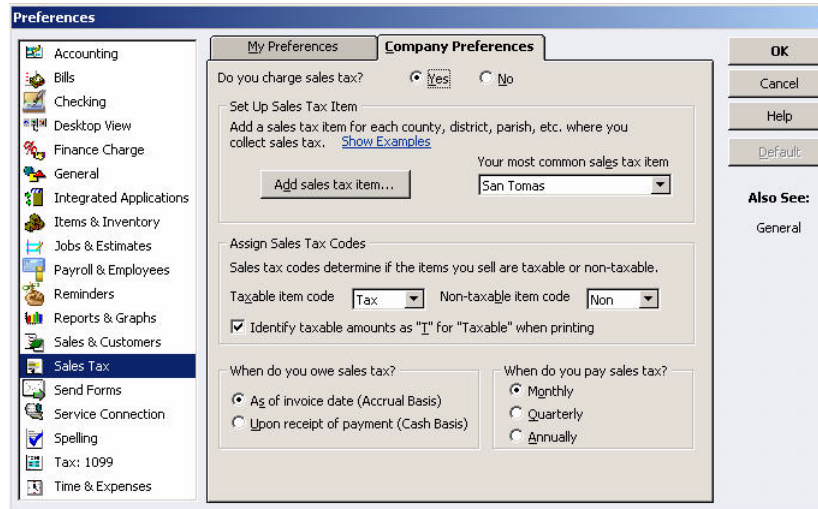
Preferences

Accounting
Bills
Checking
Desktop View
Finance Charge
General
Integrated Applications
Items & Inventory
Jobs & Estimates
Payroll & Employees
Reminders
Reports & Graphs
Sales & Customers
Sales Tax
Send Forms
Service Connection
Spelling
Tax: 1099
Time & Expenses

My Preferences
Company Preferences

Do you charge sales tax? Yes No

Set Up Sales Tax Item
Add a sales tax item for each county, district, parish, etc. where you collect sales tax. Show Examples
Your most common sales tax item
Add sales tax item...
San Tomas

Assign Sales Tax Codes
Sales tax codes determine if the items you sell are taxable or non-taxable.
Taxable item code Tax Non-taxable item code Non
Identify taxable amounts as "T" for "Taxable" when printing

When do you owe sales tax?
As of invoice date (Accrual Basis)
Upon receipt of payment (Cash Basis)

When do you pay sales tax?
Monthly
Quarterly
Annually

OK
Cancel
Help
Default

Also See:
General